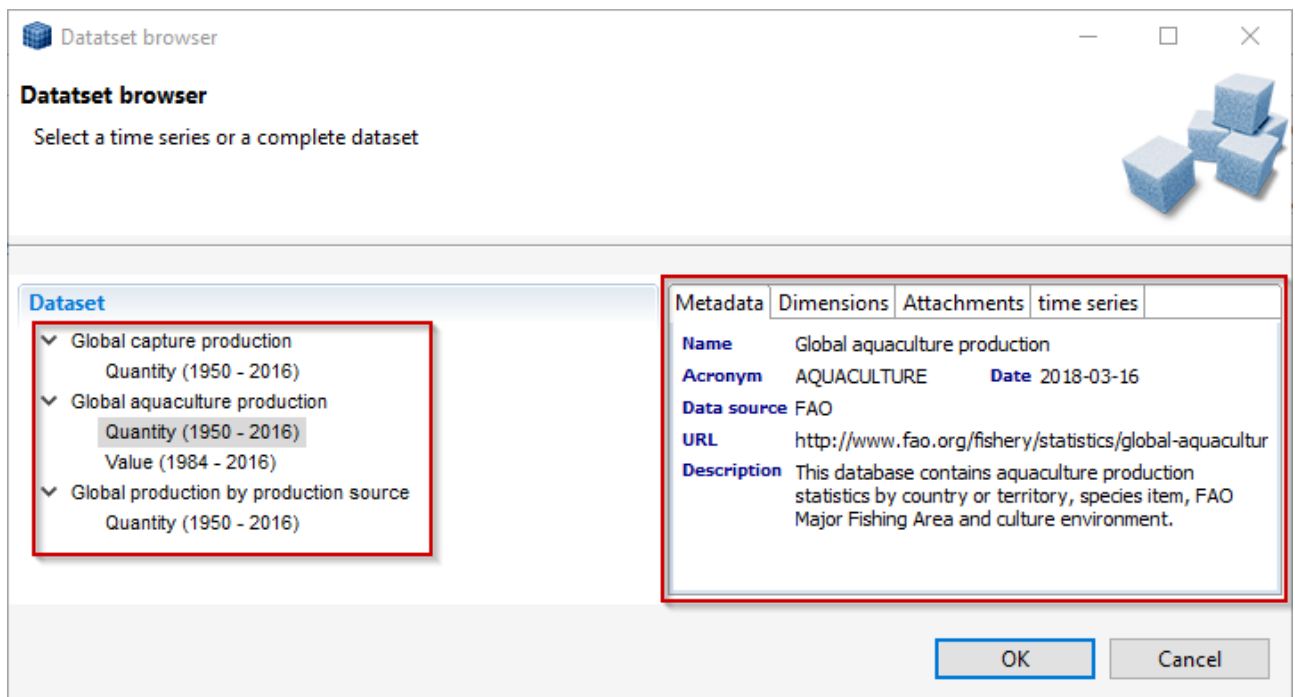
Datatset browser

Datatset browser

Select a time series or a complete dataset

Dataset

Global capture production
Quantity (1950 - 2016)
Global aquaculture production
Quantity (1950 - 2016)
Value (1984 - 2016)
Global production by production source
Quantity (1950 - 2016)

Metadata | Dimensions | Attachments | time series

Name Global aquaculture production
Acronym AQUACULTURE Date 2018-03-16
Data source FAO
URL http://www.fao.org/fishery/statistics/global-aquacultur
Description This database contains aquaculture production statistics by country or territory, species item, FAO Major Fishing Area and culture environment.

OK Cancel